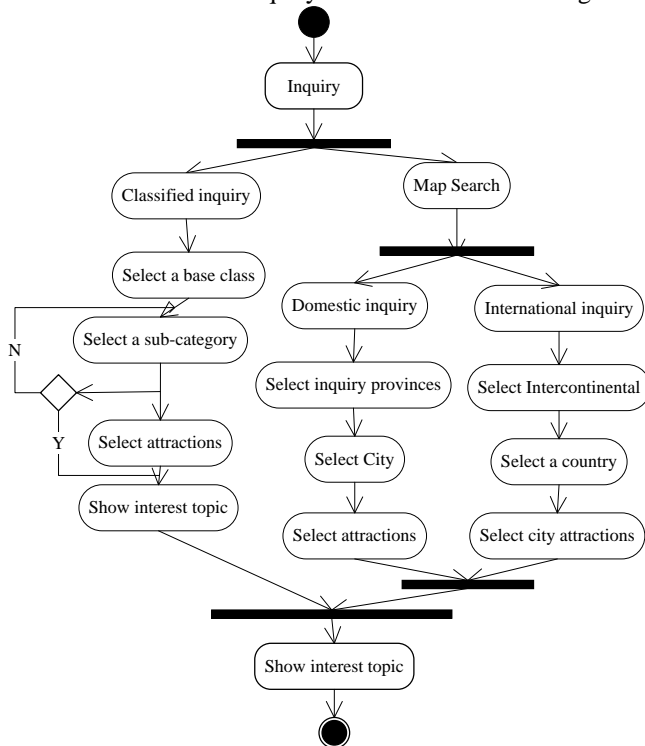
Inquiry

Classified inquiry

Map Search

Select a base class

Domestic inquiry

International inquiry

N

Select a sub-category

Select inquiry provinces

Select Intercontinental

Y

Select attractions

Select City

Select a country

Show interest topic

Select attractions

Select city attractions

Show interest topic